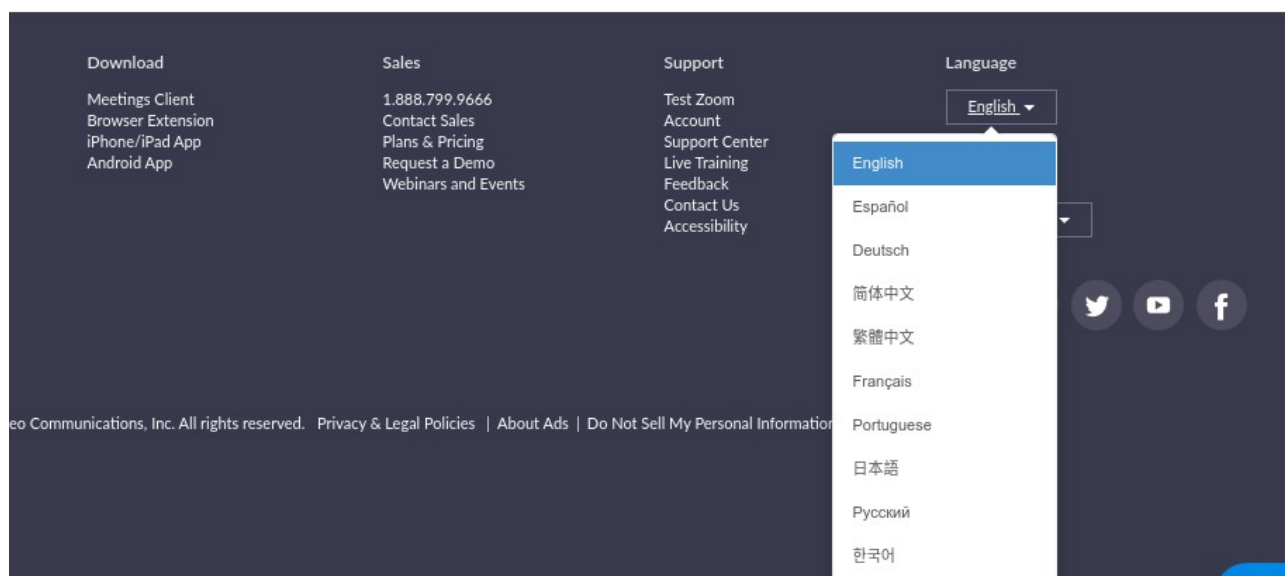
Download

Meetings Client
Browser Extension
iPhone/iPad App
Android App

Sales

1.888.799.9666
Contact Sales
Plans & Pricing
Request a Demo
Webinars and Events

Support

Test Zoom
Account
Support Center
Live Training
Feedback
Contact Us
Accessibility

Language

English

English
Español
Deutsch
简体中文
繁體中文
Français
Portuguese
日本語
Русский
한국어

eo Communications, Inc. All rights reserved. Privacy & Legal Policies | About Ads | Do Not Sell My Personal Informatio